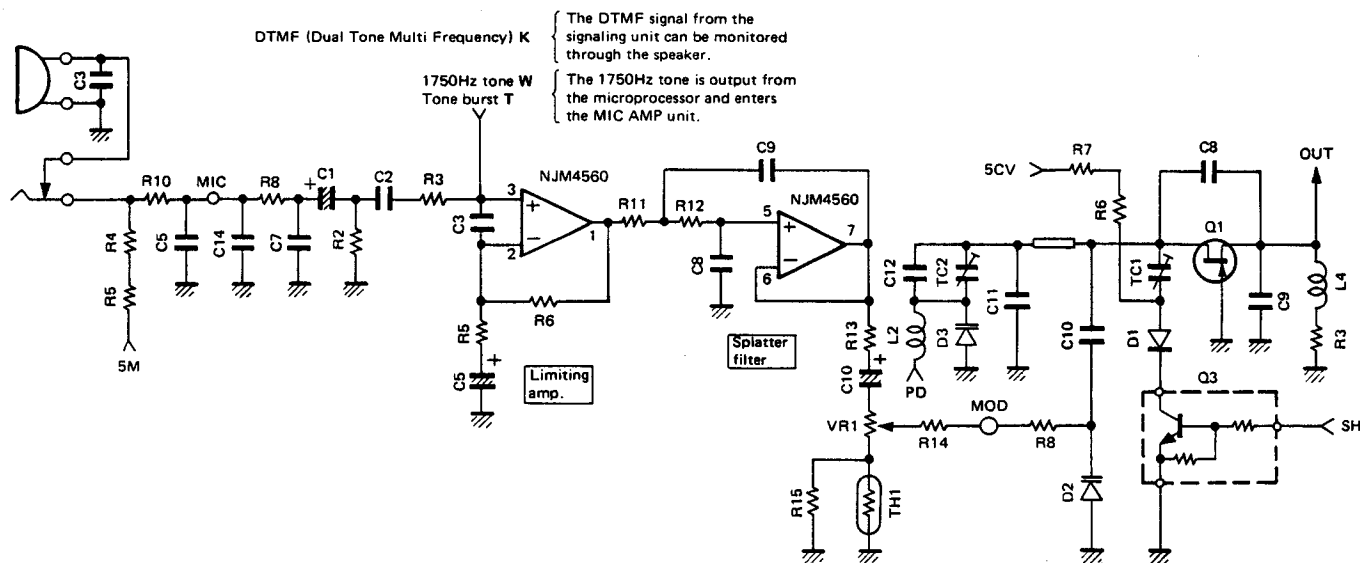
DTMF (Dual Tone Multi Frequency) K

The DTMF signal from the signaling unit can be monitored through the speaker.

1750Hz tone W
Tone burst T

The 1750Hz tone is output from the microprocessor and enters the MIC AMP unit.

C3
R10 MIC R8 C1 C2 R3
R4 C5 C14 C7 R2
R5
5M
3 2 1
C3
NJM4560
R11 R12
C9
5 7 6
NJM4560
C8
R6
R5
C5
Limiting amp.
Splatter filter
5CV R7 R6
C8
OUT
C12 TC2 C11
L2 D3
PD
R13
C10
VR1
R15 TH1
R14 MOD R8
C10
D2
TC1
Q1
C9
L4
R3
D1
Q3
SH